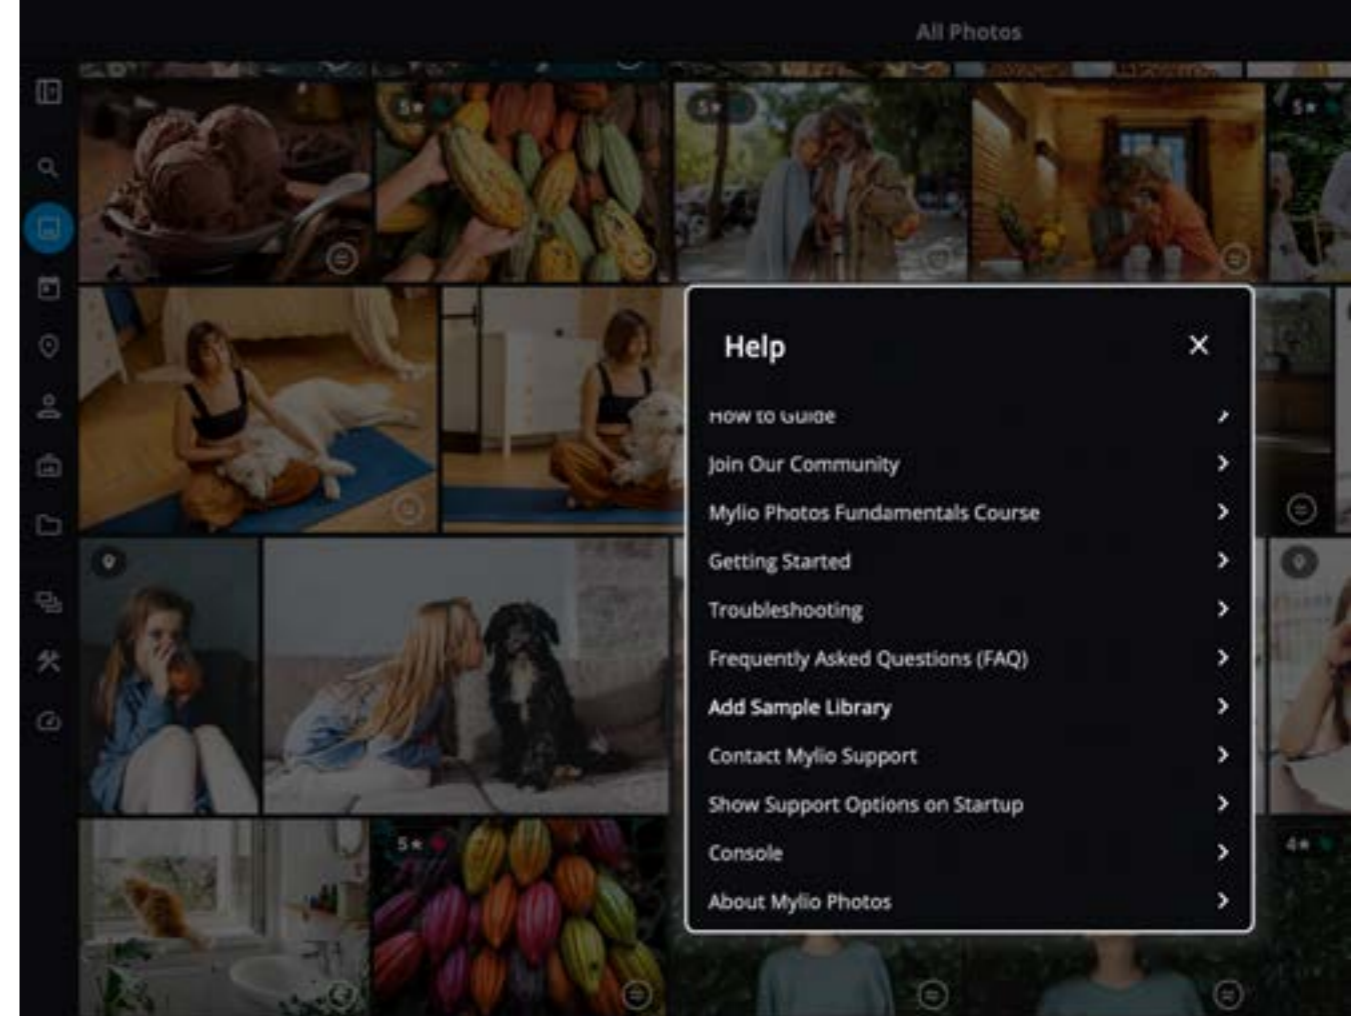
All Photos

5★

5★

5★

Help

✕

How to Guide

Join Our Community

Mylio Photos Fundamentals Course

Getting Started

Troubleshooting

Frequently Asked Questions (FAQ)

Add Sample Library

Contact Mylio Support

Show Support Options on Startup

Console

About Mylio Photos

5★

4★